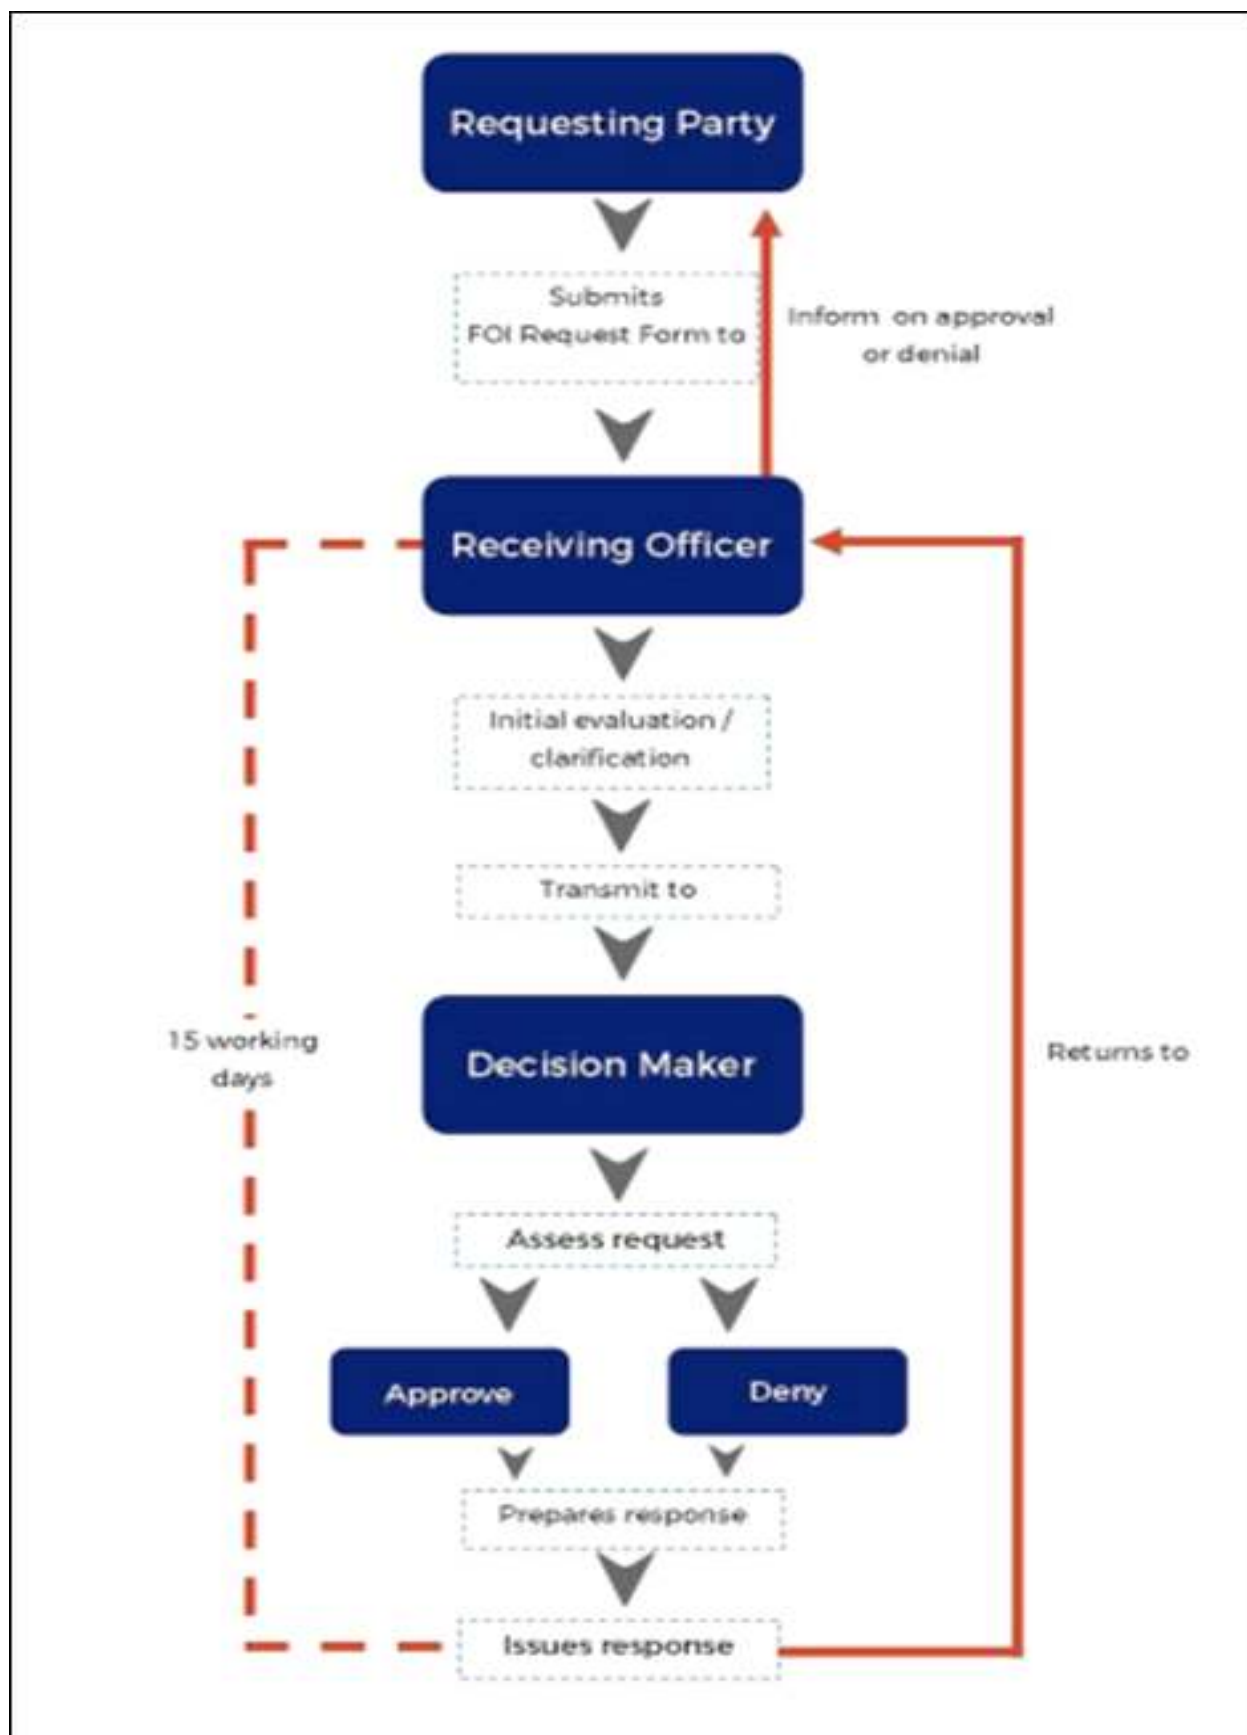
Requesting Party

Submits FOI Request Form to

Inform on approval or denial

Receiving Officer

Initial evaluation / clarification

Transmit to

15 working days

Decision Maker

Returns to

Assess request

Approve

Deny

Prepares response

Issues response